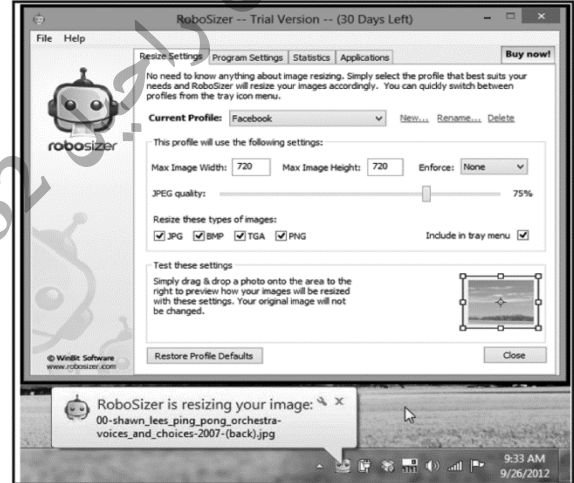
RoboSizer -- Trial Version -- (30 Days Left)

File Help

Resize Settings | Program Settings | Statistics | Applications

Buy now!

No need to know anything about image resizing. Simply select the profile that best suits your needs and RoboSizer will resize your images accordingly. You can quickly switch between profiles from the tray icon menu.

Current Profile: Facebook New... Rename... Delete

This profile will use the following settings:

Max Image Width: 720 Max Image Height: 720 Enforce: None

JPEG quality: 75%

Resize these types of images:

JPG BMP TGA PNG

Include in tray menu

Test these settings

Simply drag & drop a photo onto the area to the right to preview how your images will be resized with these settings. Your original image will not be changed.

robosizer

© WinBit Software
www.robosizer.com

Restore Profile Defaults

Close

RoboSizer is resizing your image:
00-shawn_lees_ping_pong_orchestra-voices_and_choices-2007-(back).jpg

9:33 AM
9/26/2012